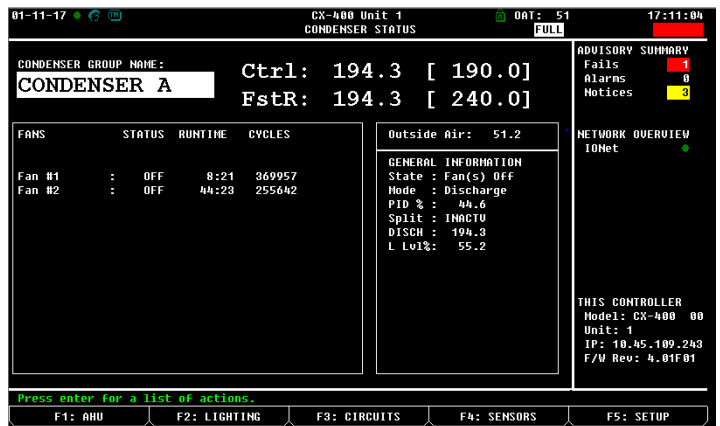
01-11-17

CX-400 Unit 1
CONDENSER STATUS

OAT: 51
FULL

17:11:04

CONDENSER GROUP NAME:
CONDENSER A

Ctrl: 194.3 [ 190.0]
FstR: 194.3 [ 240.0]

ADVISORY SUMMARY
Fails 1
Alarms 0
Notices 3

| FANS | | STATUS | RUNTIME | CYCLES |
|---|---|---|---|---|
| Fan #1 | : | OFF | 8:21 | 369957 |
| Fan #2 | : | OFF | 44:23 | 255642 |

Outside Air: 51.2

GENERAL INFORMATION
State : Fan(s) Off
Mode : Discharge
PID % : 44.6
Split : INACTV
DISCH : 194.3
L Lvl%: 55.2

NETWORK OVERVIEW
IONet

THIS CONTROLLER
Model: CX-400 00
Unit: 1
IP: 10.45.109.243
F/W Rev: 4.01F01

Press enter for a list of actions.

F1: AHU
F2: LIGHTING
F3: CIRCUITS
F4: SENSORS
F5: SETUP